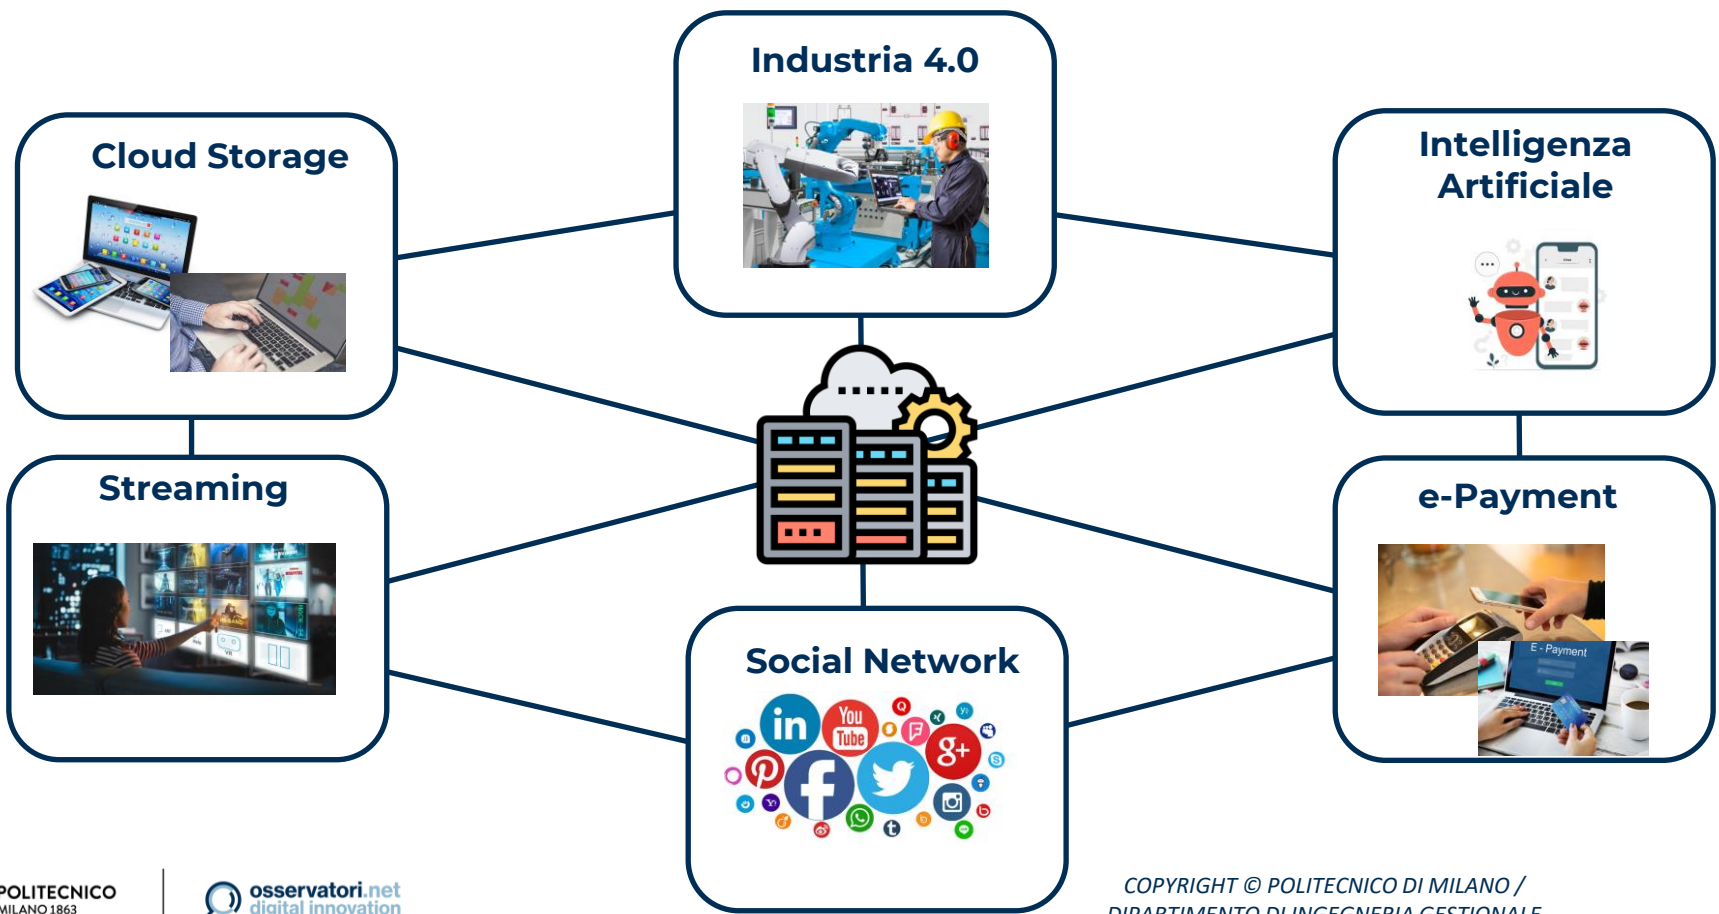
Industria 4.0

Cloud Storage

Intelligenza Artificiale

Streaming

e-Payment

E - Payment

Social Network

in

You Tube

POLITECNICO
MILANO 1863

osservatori.net
digital innovation

COPYRIGHT © POLITECNICO DI MILANO /
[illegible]